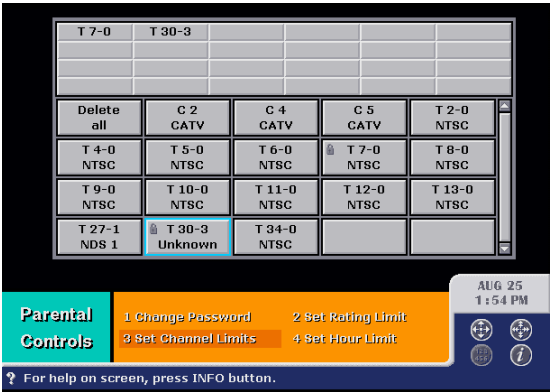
| T 7-0 | T 30-3 | | | | |
|---|---|---|---|---|---|
| | | | | | |
| | | | | | |
| | | | | | |

| Delete all | C 2 CATV | C 4 CATV | C 5 CATV | T 2-0 NTSC |
|---|---|---|---|---|
| T 4-0 NTSC | T 5-0 NTSC | T 6-0 NTSC | T 7-0 NTSC | T 8-0 NTSC |
| T 9-0 NTSC | T 10-0 NTSC | T 11-0 NTSC | T 12-0 NTSC | T 13-0 NTSC |
| T 27-1 NDS 1 | T 30-3 Unknown | T 34-0 NTSC | | |

AUG 25
1:54 PM

Parental Controls

1 Change Password
2 Set Rating Limit
3 Set Channel Limits
4 Set Hour Limit

? For help on screen, press INFO button.